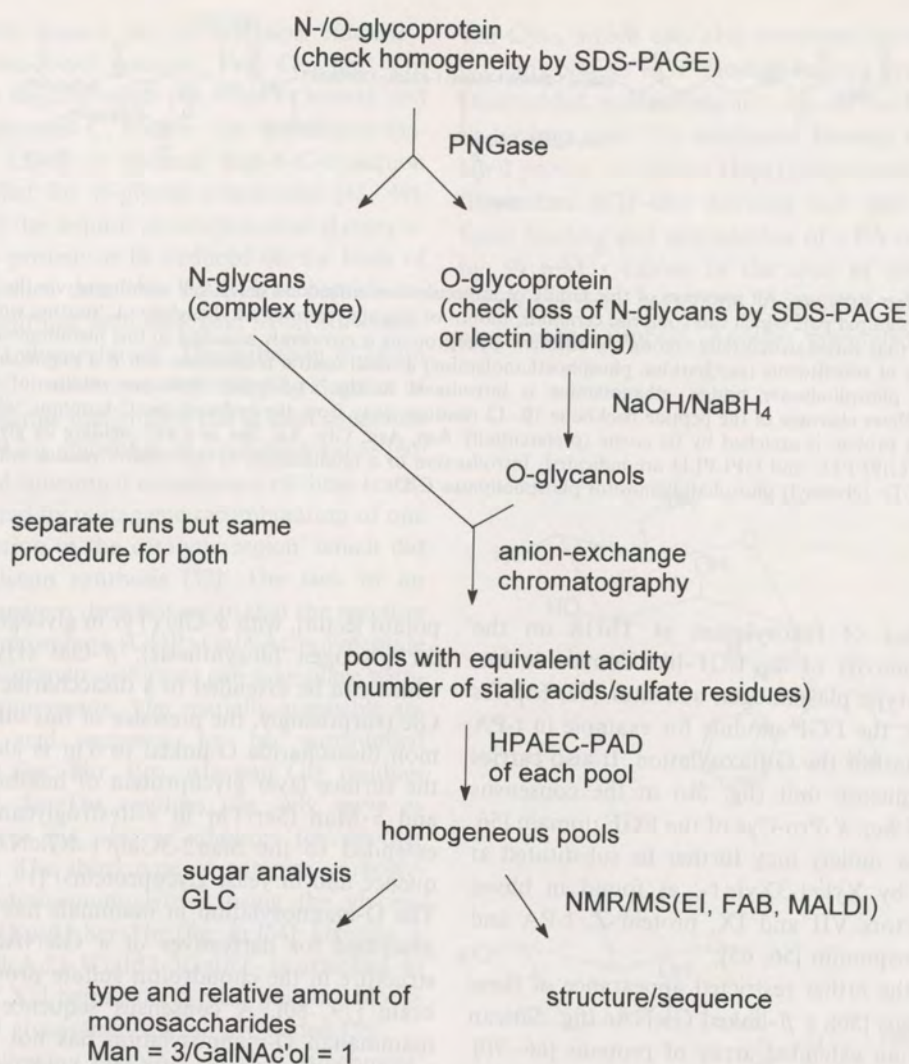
N-/O-glycoprotein
(check homogeneity by SDS-PAGE)

PNGase

N-glycans
(complex type)

O-glycoprotein
(check loss of N-glycans by SDS-PAGE or lectin binding)

NaOH/NaBH$_4$

O-glycanols

separate runs but same procedure for both

anion-exchange chromatography

pools with equivalent acidity
(number of sialic acids/sulfate residues)

HPAEC-PAD of each pool

homogeneous pools

sugar analysis
GLC

NMR/MS(EI, FAB, MALDI)

type and relative amount of monosaccharides
Man = 3/GalNAc'ol = 1

structure/sequence